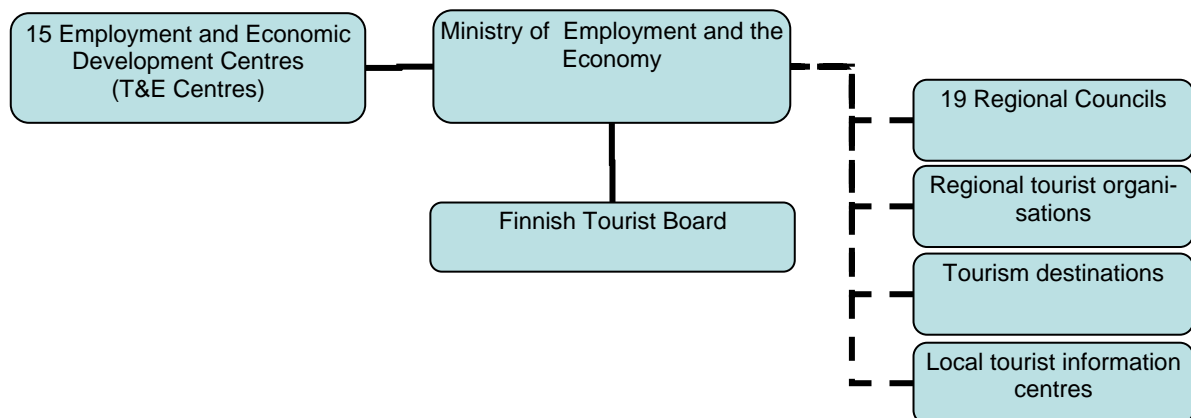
15 Employment and Economic Development Centres (T&E Centres)

Ministry of Employment and the Economy

Finnish Tourist Board

19 Regional Councils

Regional tourist organisations

Tourism destinations

Local tourist information centres